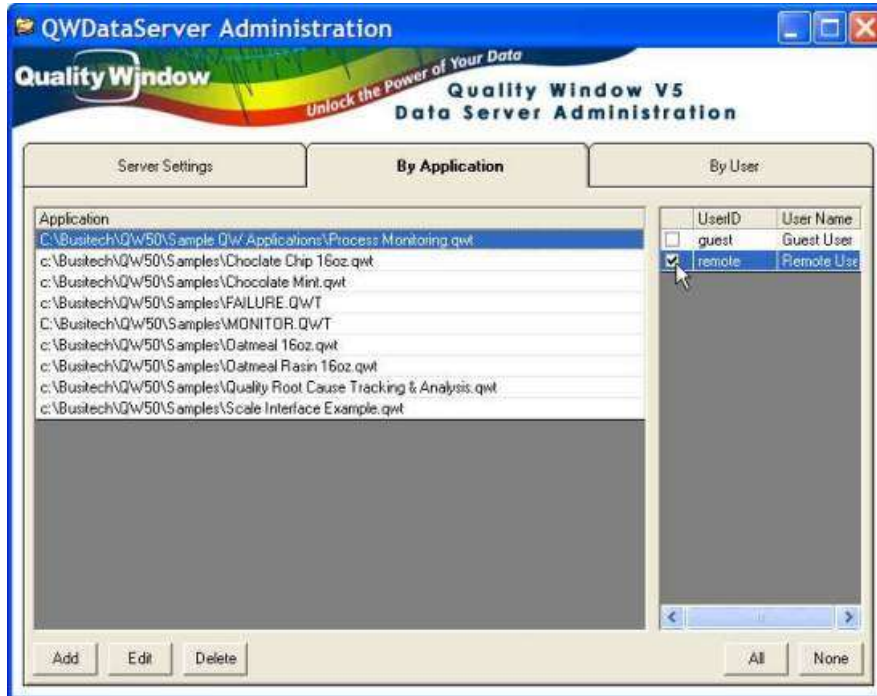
QWDataServer Administration

Quality Window

Unlock the Power of Your Data

Quality Window V5
Data Server Administration

Server Settings

By Application

By User

| Application |
|---|
| C:\Busitech\QW50\Sample QW Applications\Process Monitoring.qwt |
| c:\Busitech\QW50\Samples\Choclate Chip 16oz.qwt |
| c:\Busitech\QW50\Samples\Chocolate Mint.qwt |
| c:\Busitech\QW50\Samples\FAILURE.QWT |
| C:\Busitech\QW50\Samples\MONITOR.QWT |
| c:\Busitech\QW50\Samples\Oatmeal 16oz.qwt |
| c:\Busitech\QW50\Samples\Oatmeal Rasin 16oz.qwt |
| c:\Busitech\QW50\Samples\Quality Root Cause Tracking & Analysis.qwt |
| c:\Busitech\QW50\Samples\Scale Interface Example.qwt |

| | UserID | User Name |
|---|---|---|
| ☐ | guest | Guest User |
| ☑ | remote | Remote Use |

Add

Edit

Delete

All

None